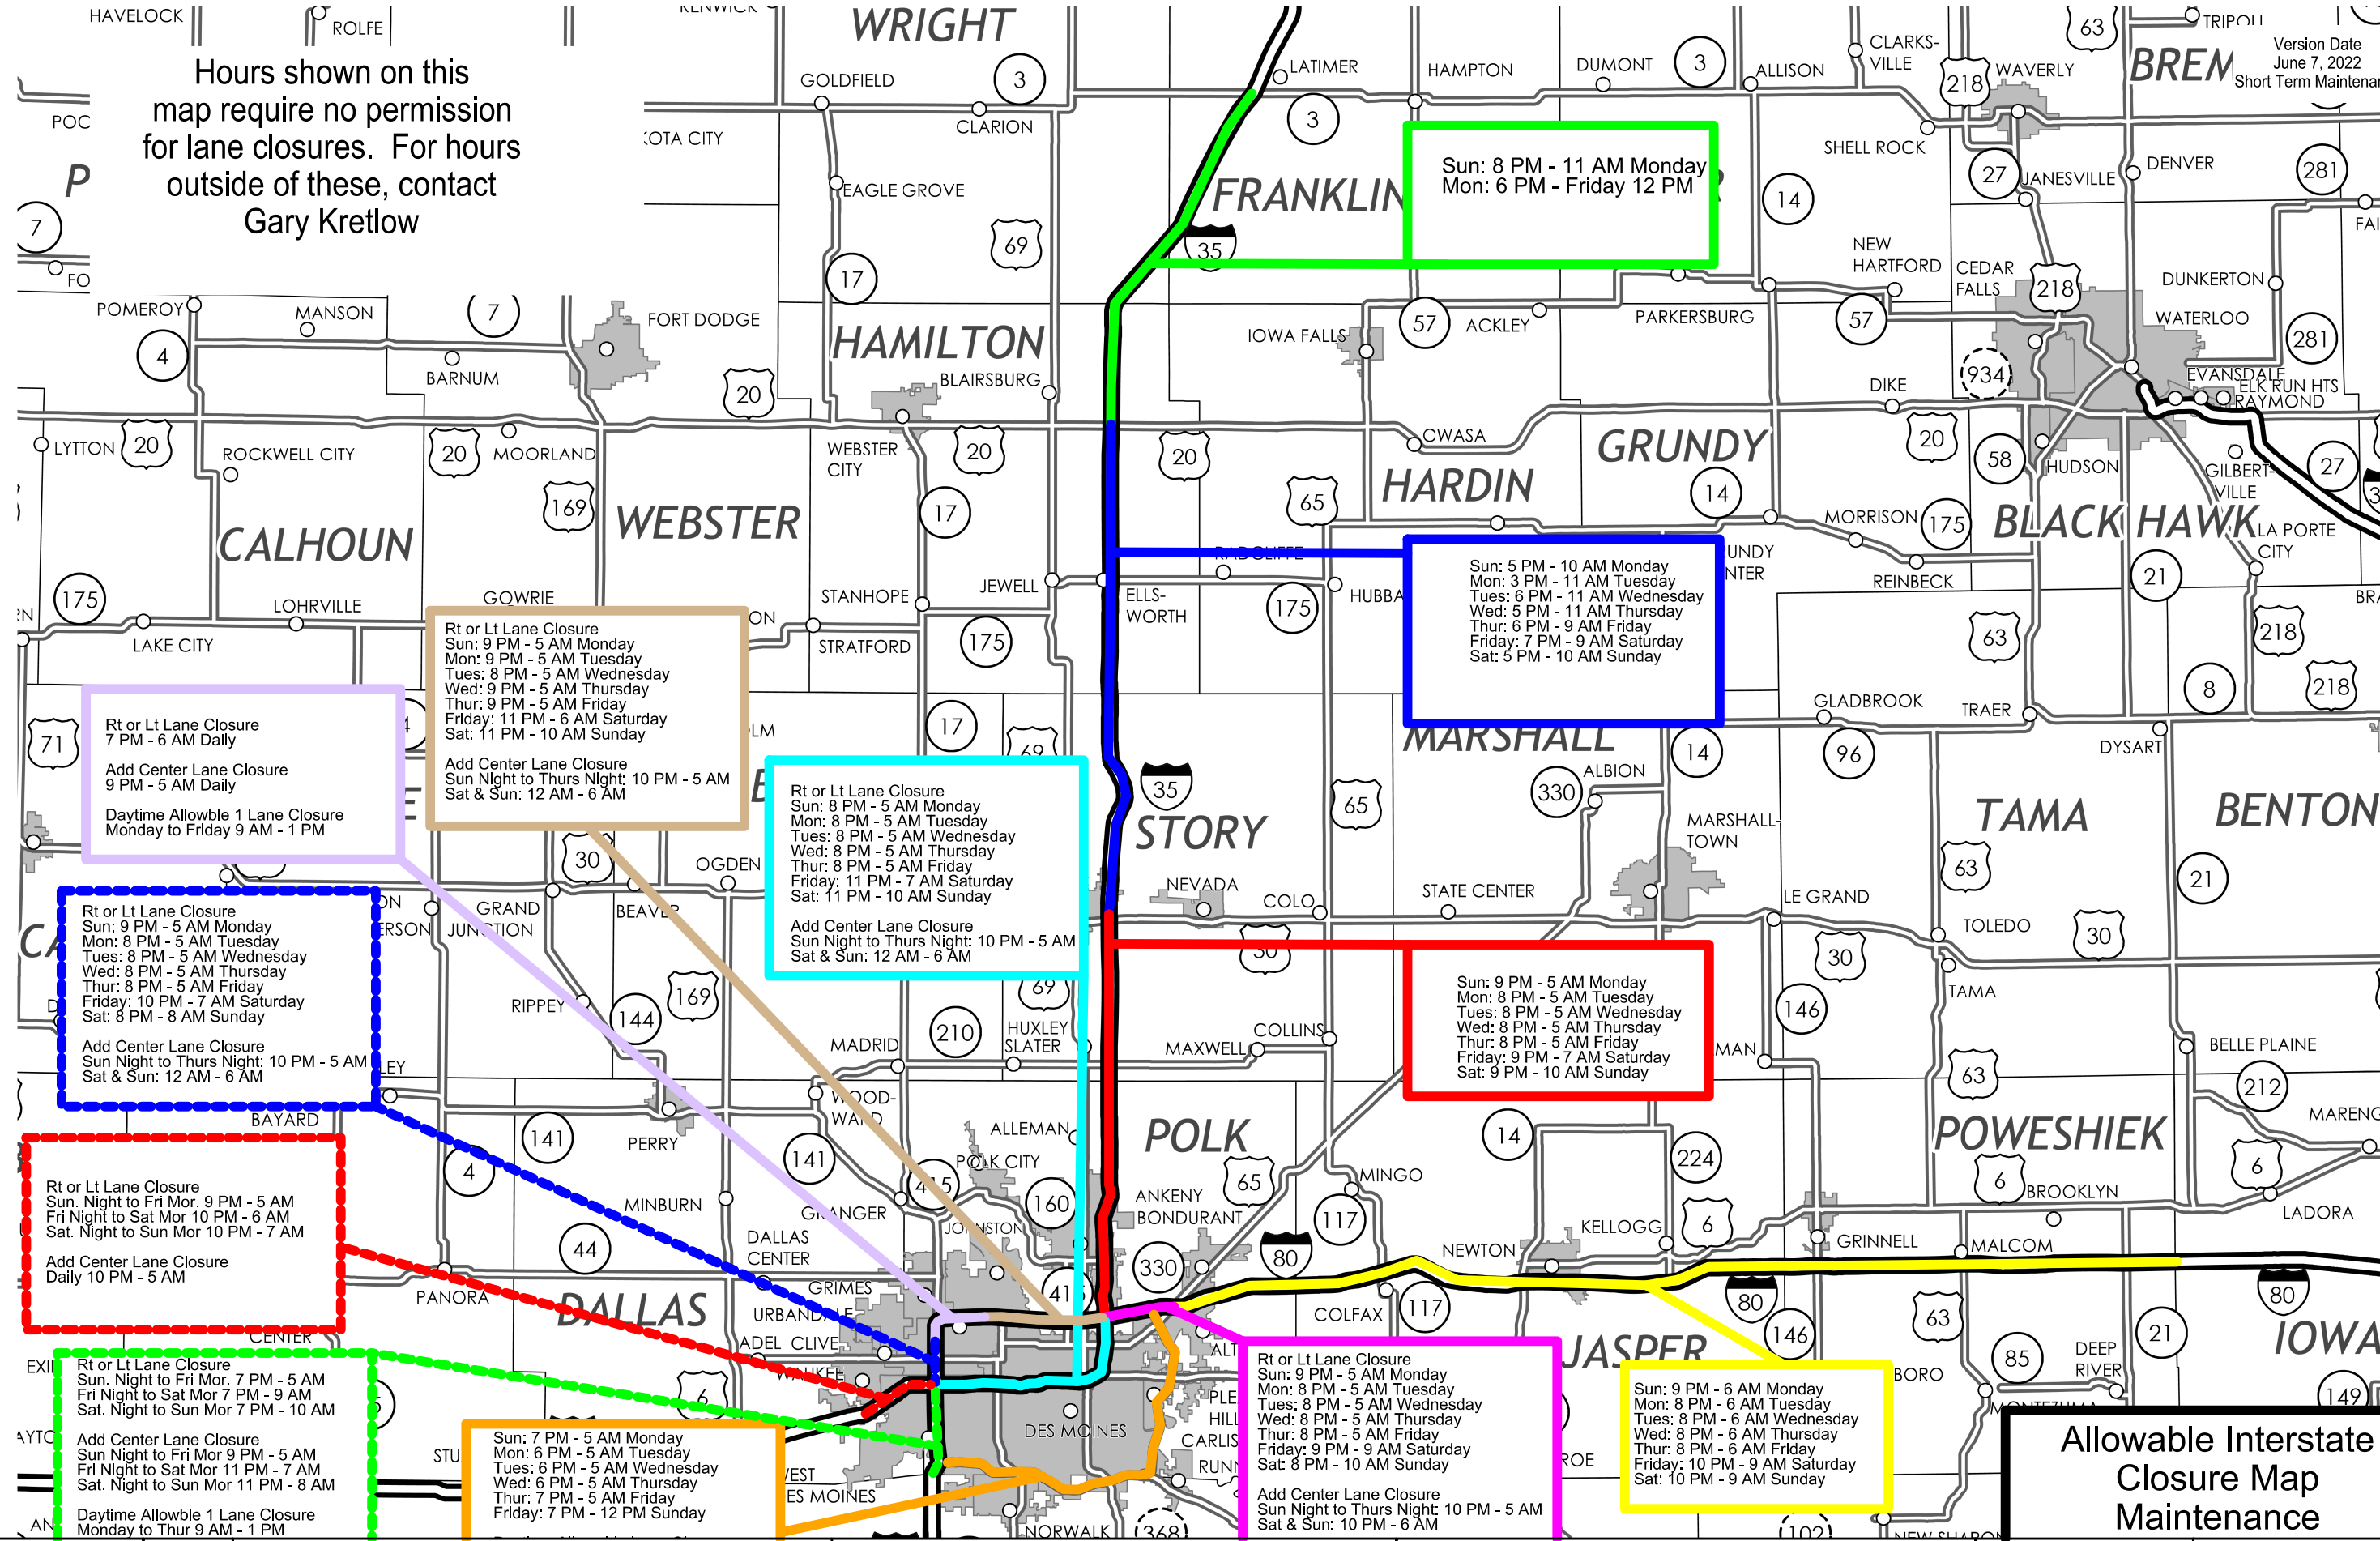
Hours shown on this map require no permission for lane closures. For hours outside of these, contact Gary Kretlow

Version Date June 7, 2022 Short Term Maintenan

Sun: 8 PM - 11 AM Monday
Mon: 6 PM - Friday 12 PM

Sun: 5 PM - 10 AM Monday
Mon: 3 PM - 11 AM Tuesday
Tues: 6 PM - 11 AM Wednesday
Wed: 5 PM - 11 AM Thursday
Thur: 6 PM - 9 AM Friday
Friday: 7 PM - 9 AM Saturday
Sat: 5 PM - 10 AM Sunday

Rt or Lt Lane Closure
Sun: 9 PM - 5 AM Monday
Mon: 9 PM - 5 AM Tuesday
Tues: 8 PM - 5 AM Wednesday
Wed: 9 PM - 5 AM Thursday
Thur: 9 PM - 5 AM Friday
Friday: 11 PM - 6 AM Saturday
Sat: 11 PM - 10 AM Sunday

Add Center Lane Closure
Sun Night to Thurs Night: 10 PM - 5 AM
Sat & Sun: 12 AM - 6 AM

Rt or Lt Lane Closure
7 PM - 6 AM Daily

Add Center Lane Closure
9 PM - 5 AM Daily

Daytime Allowble 1 Lane Closure
Monday to Friday 9 AM - 1 PM

Rt or Lt Lane Closure
Sun: 8 PM - 5 AM Monday
Mon: 8 PM - 5 AM Tuesday
Tues: 8 PM - 5 AM Wednesday
Wed: 8 PM - 5 AM Thursday
Thur: 8 PM - 5 AM Friday
Friday: 11 PM - 7 AM Saturday
Sat: 11 PM - 10 AM Sunday

Add Center Lane Closure
Sun Night to Thurs Night: 10 PM - 5 AM
Sat & Sun: 12 AM - 6 AM

Rt or Lt Lane Closure
Sun: 9 PM - 5 AM Monday
Mon: 8 PM - 5 AM Tuesday
Tues: 8 PM - 5 AM Wednesday
Wed: 8 PM - 5 AM Thursday
Thur: 8 PM - 5 AM Friday
Friday: 10 PM - 7 AM Saturday
Sat: 8 PM - 8 AM Sunday

Add Center Lane Closure
Sun Night to Thurs Night: 10 PM - 5 AM
Sat & Sun: 12 AM - 6 AM

Sun: 9 PM - 5 AM Monday
Mon: 8 PM - 5 AM Tuesday
Tues: 8 PM - 5 AM Wednesday
Wed: 8 PM - 5 AM Thursday
Thur: 8 PM - 5 AM Friday
Friday: 9 PM - 7 AM Saturday
Sat: 9 PM - 10 AM Sunday

Rt or Lt Lane Closure
Sun. Night to Fri Mor. 9 PM - 5 AM
Fri Night to Sat Mor 10 PM - 6 AM
Sat. Night to Sun Mor 10 PM - 7 AM

Add Center Lane Closure
Daily 10 PM - 5 AM

Rt or Lt Lane Closure
Sun. Night to Fri Mor. 7 PM - 5 AM
Fri Night to Sat Mor 7 PM - 9 AM
Sat. Night to Sun Mor 7 PM - 10 AM

Add Center Lane Closure
Sun Night to Fri Mor 9 PM - 5 AM
Fri Night to Sat Mor 11 PM - 7 AM
Sat. Night to Sun Mor 11 PM - 8 AM

Daytime Allowble 1 Lane Closure
Monday to Thur 9 AM - 1 PM

Sun: 7 PM - 5 AM Monday
Mon: 6 PM - 5 AM Tuesday
Tues: 6 PM - 5 AM Wednesday
Wed: 6 PM - 5 AM Thursday
Thur: 7 PM - 5 AM Friday
Friday: 7 PM - 12 PM Sunday

Rt or Lt Lane Closure
Sun: 9 PM - 5 AM Monday
Mon: 8 PM - 5 AM Tuesday
Tues: 8 PM - 5 AM Wednesday
Wed: 8 PM - 5 AM Thursday
Thur: 8 PM - 5 AM Friday
Friday: 9 PM - 9 AM Saturday
Sat: 8 PM - 10 AM Sunday

Add Center Lane Closure
Sun Night to Thurs Night: 10 PM - 5 AM
Sat & Sun: 10 PM - 6 AM

Sun: 9 PM - 6 AM Monday
Mon: 8 PM - 6 AM Tuesday
Tues: 8 PM - 6 AM Wednesday
Wed: 8 PM - 6 AM Thursday
Thur: 8 PM - 6 AM Friday
Friday: 10 PM - 9 AM Saturday
Sat: 10 PM - 9 AM Sunday

Allowable Interstate Closure Map Maintenance

HAVELOCK ROLFE WRIGHT GOLDFIELD CLARION EAGLE GROVE FRANKLIN LATIMER HAMPTON DUMONT ALLISON CLARKSVILLE WAVERLY SHELL ROCK JANESVILLE DENVER NEW HARTFORD CEDAR FALLS DUNKERTON WATERLOO PARKERSBURG ACKLEY IOWA FALLS POMEROY MANSON FORT DODGE BARNUM HAMILTON BLAIRSBURG DIKE EVANSDALE ELK RUN HTS RAYMOND LYTTON ROCKWELL CITY MOORLAND WEBSTER CITY OWASA GRUNDY HARDIN HUDSON GILBERTVILLE MORRISON BLACK HAWK LA PORTE CITY CALHOUN WEBSTER LOHRVILLE GOWRIE STANHOPE JEWELL ELLSWORTH HUBBARD REINBECK LAKE CITY STRATFORD GLADBROOK TRAER DYSART MARSHALL ALBION STORY MARSHALLTOWN TAMA BENTON OGDEN NEVADA COLO STATE CENTER LE GRAND TOLEDO GRAND JUNCTION BEAVER RIPPEY MADRID HUXLEY SLATER MAXWELL COLLINS BELLE PLAINE BAYARD PERRY WOODWARD ALLEMAN POLK POLK CITY MINGO POWESHIEK BROOKLYN LADORA MARENGO ANKENY BONDURANT KELLOGG GRINNELL MALCOM MINBURN GRANGER JOHNSTON DALLAS CENTER NEWTON GRIMES PANORA DALLAS URBANDALE COLFAX CLIVE JASPER DES MOINES CARLISLE DEEP RIVER IOWA MONTEZUMA WEST DES MOINES NORWALK